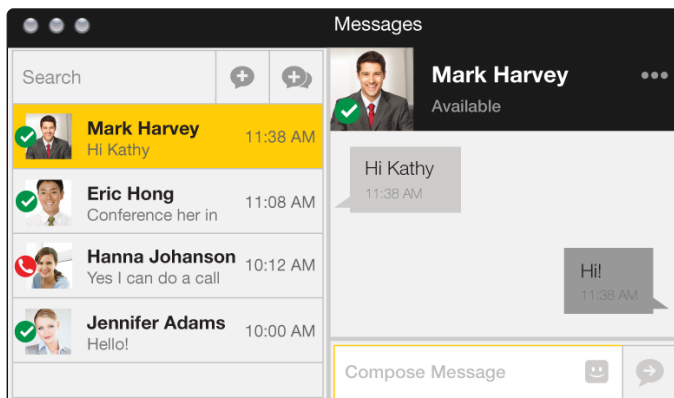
Messages

Search

Mark Harvey
Hi Kathy
11:38 AM

Eric Hong
Conference her in
11:08 AM

Hanna Johanson
Yes I can do a call
10:12 AM

Jennifer Adams
Hello!
10:00 AM

Mark Harvey
Available

Hi Kathy
11:38 AM

Hi!
11:38 AM

Compose Message